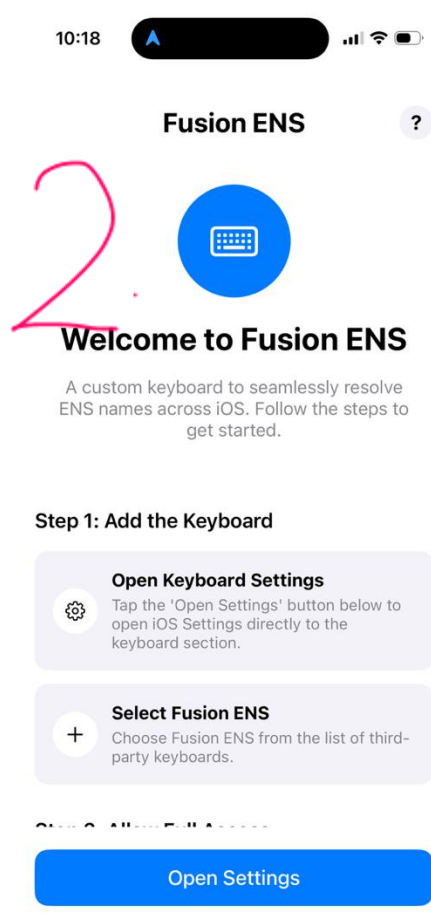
10:18

Fusion ENS

?

2

Welcome to Fusion ENS

A custom keyboard to seamlessly resolve ENS names across iOS. Follow the steps to get started.

Step 1: Add the Keyboard

Open Keyboard Settings
Tap the 'Open Settings' button below to open iOS Settings directly to the keyboard section.

+
Select Fusion ENS
Choose Fusion ENS from the list of third-party keyboards.

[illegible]

Open Settings